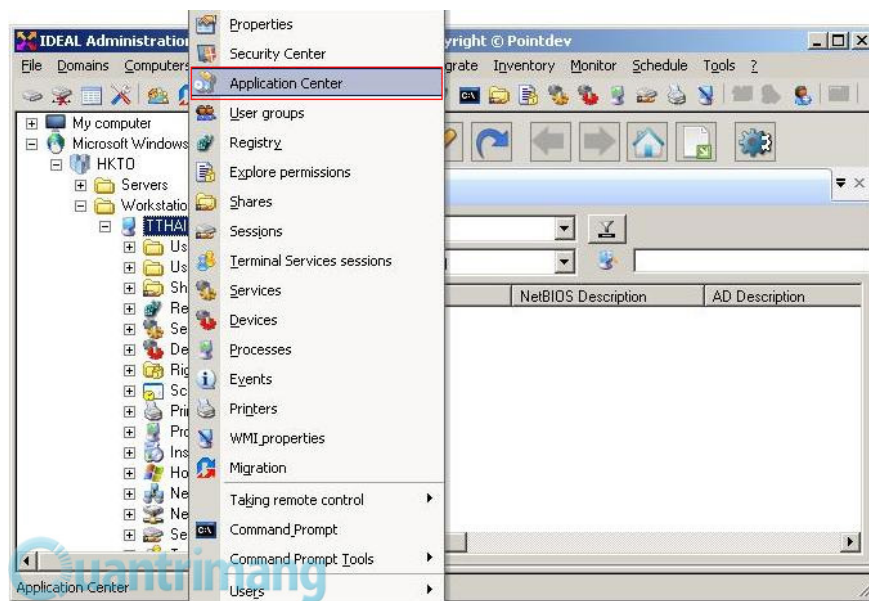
IDEAL Administration
yright © Pointdev
File Domains Computers
grate Inventory Monitor Schedule Tools ?

My computer
Microsoft Windows
HKTO
Servers
Workstatio
TTHAI
Us
Us
Sh
Re
Se
De
Rig
Sc
Pri
Pro
Ins
Ho
Ne
Ne
Se

Properties
Security Center
Application Center
User groups
Registry
Explore permissions
Shares
Sessions
Terminal Services sessions
Services
Devices
Processes
Events
Printers
WMI properties
Migration
Taking remote control
Command Prompt
Command Prompt Tools
Users

NetBIOS Description
AD Description

Application Center
quantrimang